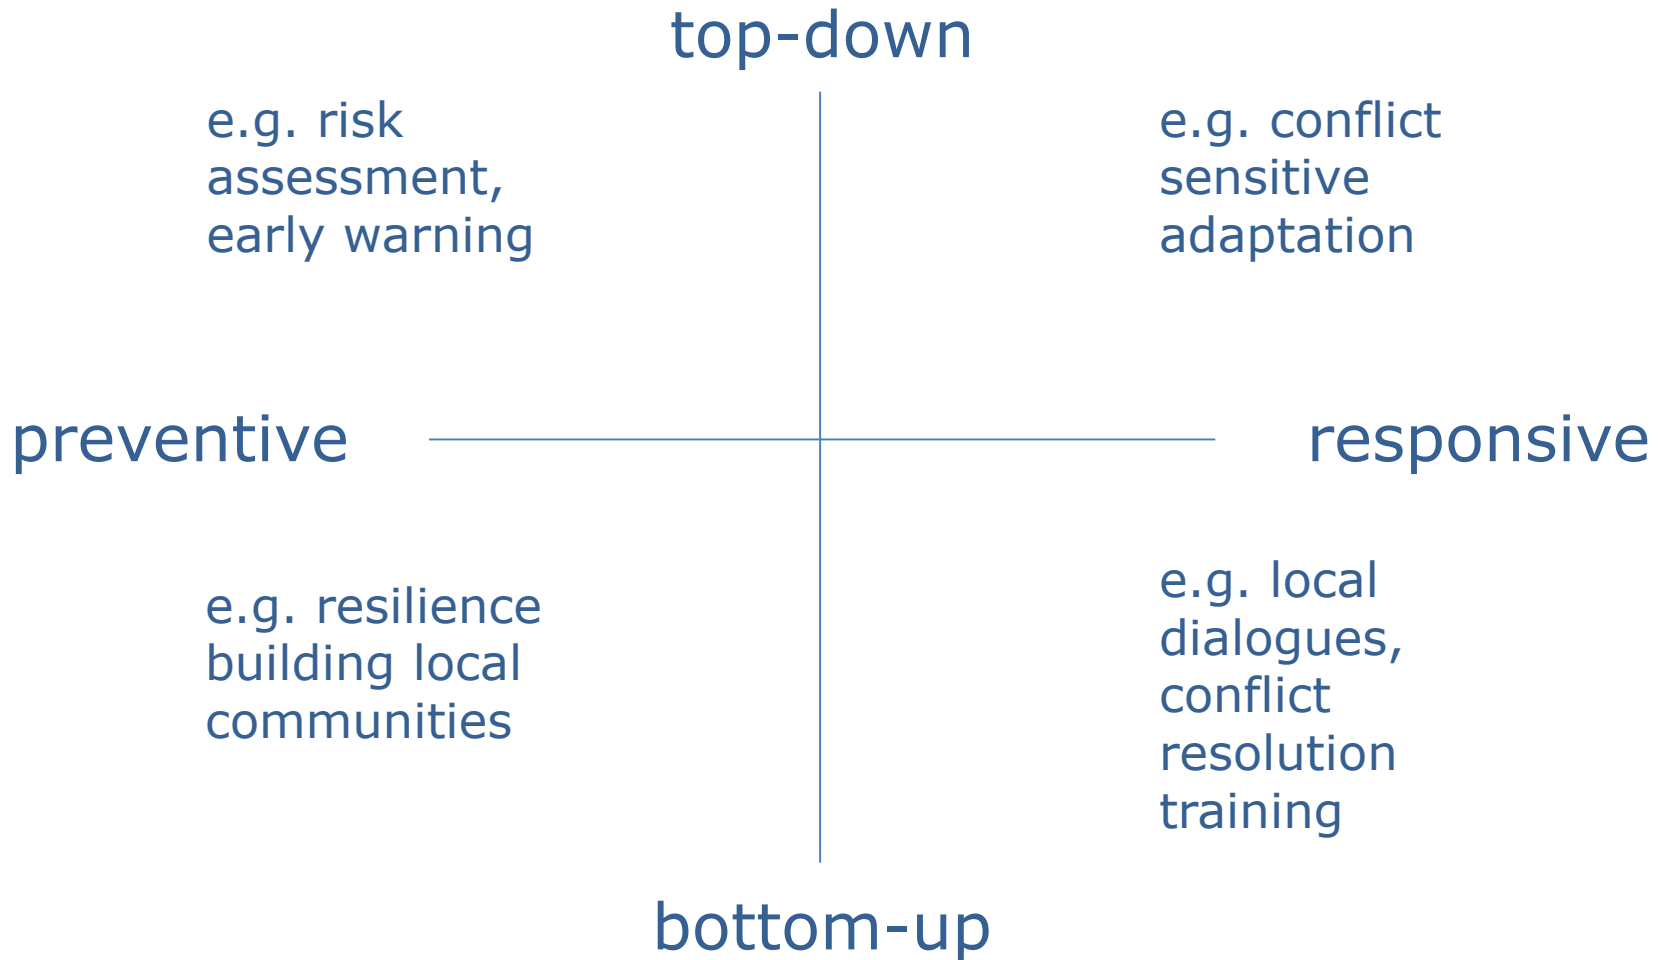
top-down

e.g. risk assessment, early warning

e.g. conflict sensitive adaptation

preventive

responsive

e.g. resilience building local communities

e.g. local dialogues, conflict resolution training

bottom-up